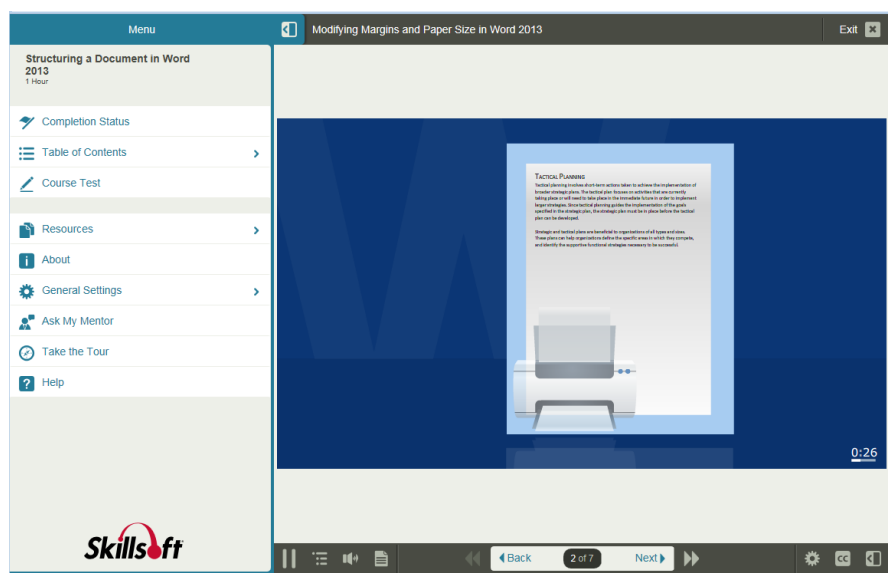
Menu

Modifying Margins and Paper Size in Word 2013

Exit

Structuring a Document in Word 2013
1 Hour

Completion Status

Table of Contents

Course Test

Resources

About

General Settings

Ask My Mentor

Take the Tour

Help

Tactical Planning

Tactical planning involves short-term actions taken to achieve the implementation of broader strategic plans. The tactical plan focuses on activities that are currently taking place or will need to take place in the immediate future in order to implement larger strategies. Since tactical planning guides the implementation of the goals specified in the strategic plan, the strategic plan must be in place before the tactical plan can be developed.

Strategic and tactical plans are beneficial to organizations of all types and sizes. These plans can help organizations define the specific areas in which they compete, and identify the supportive functional strategies necessary to be successful.

0:26

Skillsoft

Back

2 of 7

Next